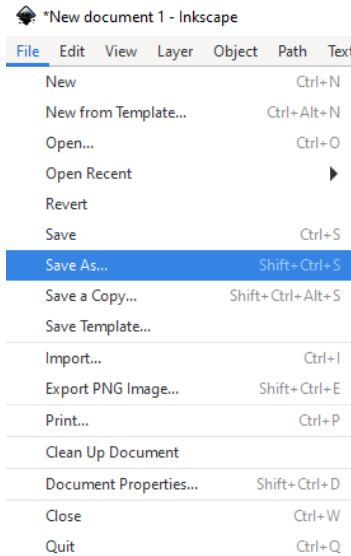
*New document 1 - Inkscape

File Edit View Layer Object Path Tex

New Ctrl+N
New from Template... Ctrl+Alt+N
Open... Ctrl+O
Open Recent
Revert
Save Ctrl+S
Save As... Shift+Ctrl+S
Save a Copy... Shift+Ctrl+Alt+S
Save Template...
Import... Ctrl+I
Export PNG Image... Shift+Ctrl+E
Print... Ctrl+P
Clean Up Document
Document Properties... Shift+Ctrl+D
Close Ctrl+W
Quit Ctrl+Q